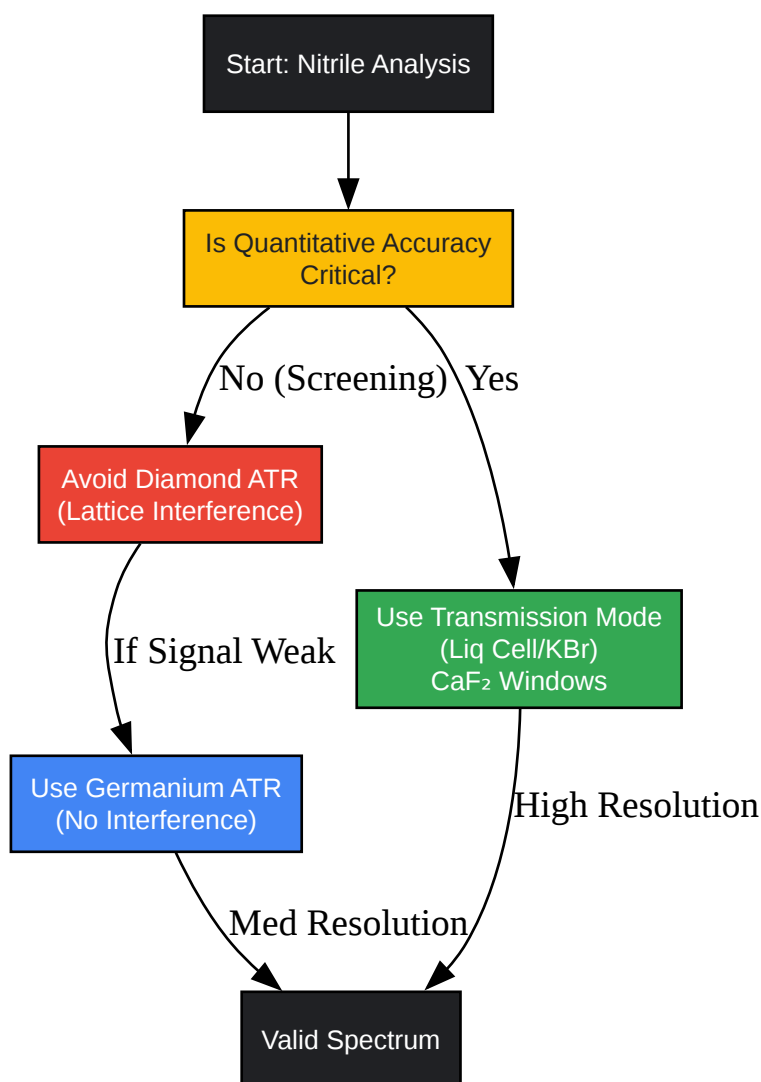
Start: Nitrile Analysis

Is Quantitative Accuracy Critical?

No (Screening)

Yes

Avoid Diamond ATR (Lattice Interference)

If Signal Weak

Use Transmission Mode (Liq Cell/KBr) $CaF_2$ Windows

Use Germanium ATR (No Interference)

High Resolution

Med Resolution

Valid Spectrum